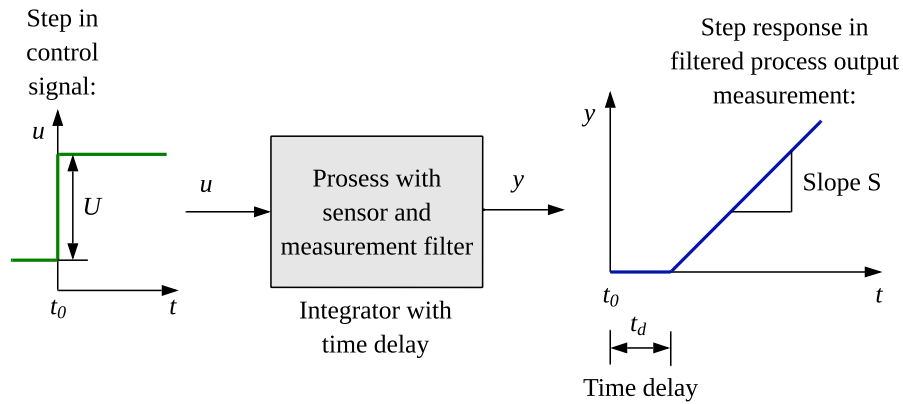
Step in control signal:

$u$

$U$

$t_0$

$t$

$u$

Prosess with sensor and measurement filter

$y$

Integrator with time delay

Step response in filtered process output measurement:

$y$

Slope S

$t_0$

$t$

$t_d$

Time delay